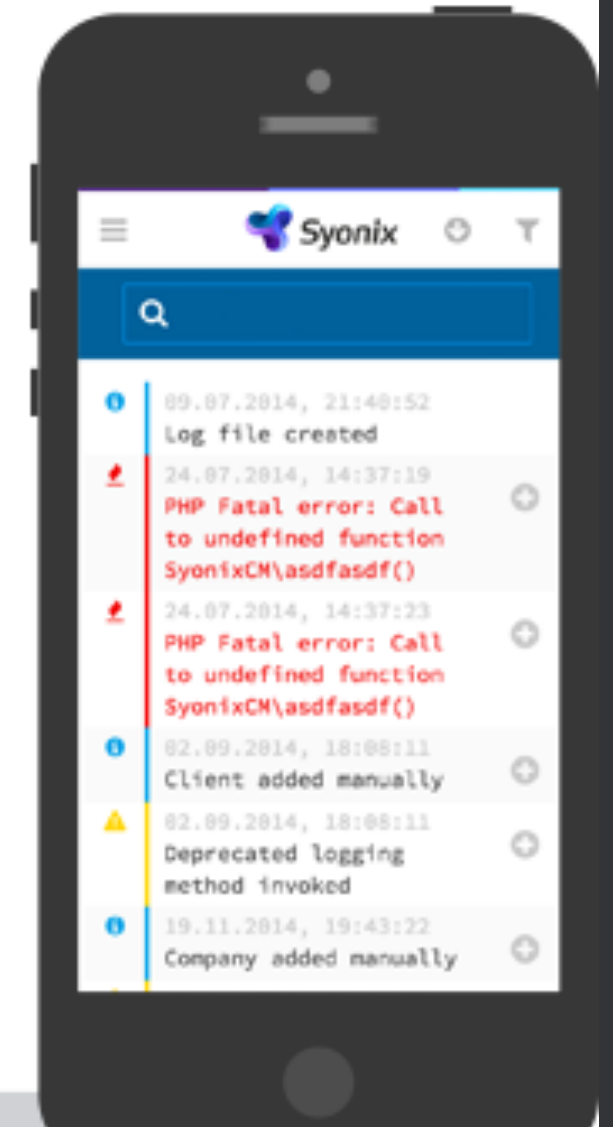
Syonix

09.07.2014, 21:40:52
Log file created

24.07.2014, 14:37:19
PHP Fatal error: Call to undefined function SyonixCM\asdfasdf()

24.07.2014, 14:37:23
PHP Fatal error: Call to undefined function SyonixCM\asdfasdf()

02.09.2014, 18:08:11
Client added manually

02.09.2014, 18:08:11
Deprecated logging method invoked

19.11.2014, 19:43:22
Company added manually